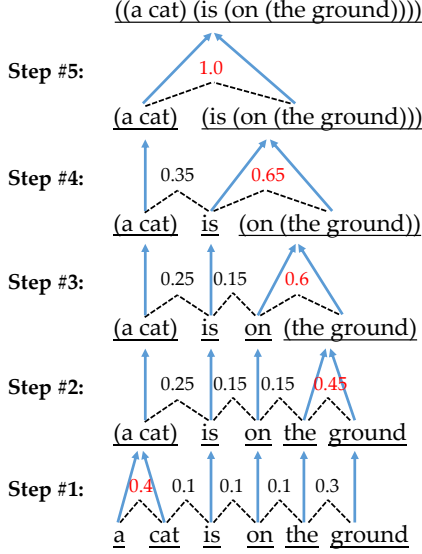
((a cat) (is (on (the ground))))

Step #5:

1.0

(a cat) (is (on (the ground)))

Step #4:

0.35 0.65

(a cat) is (on (the ground))

Step #3:

0.25 0.15 0.6

(a cat) is on (the ground)

Step #2:

0.25 0.15 0.15 0.45

(a cat) is on the ground

Step #1:

0.4 0.1 0.1 0.1 0.3

a cat is on the ground